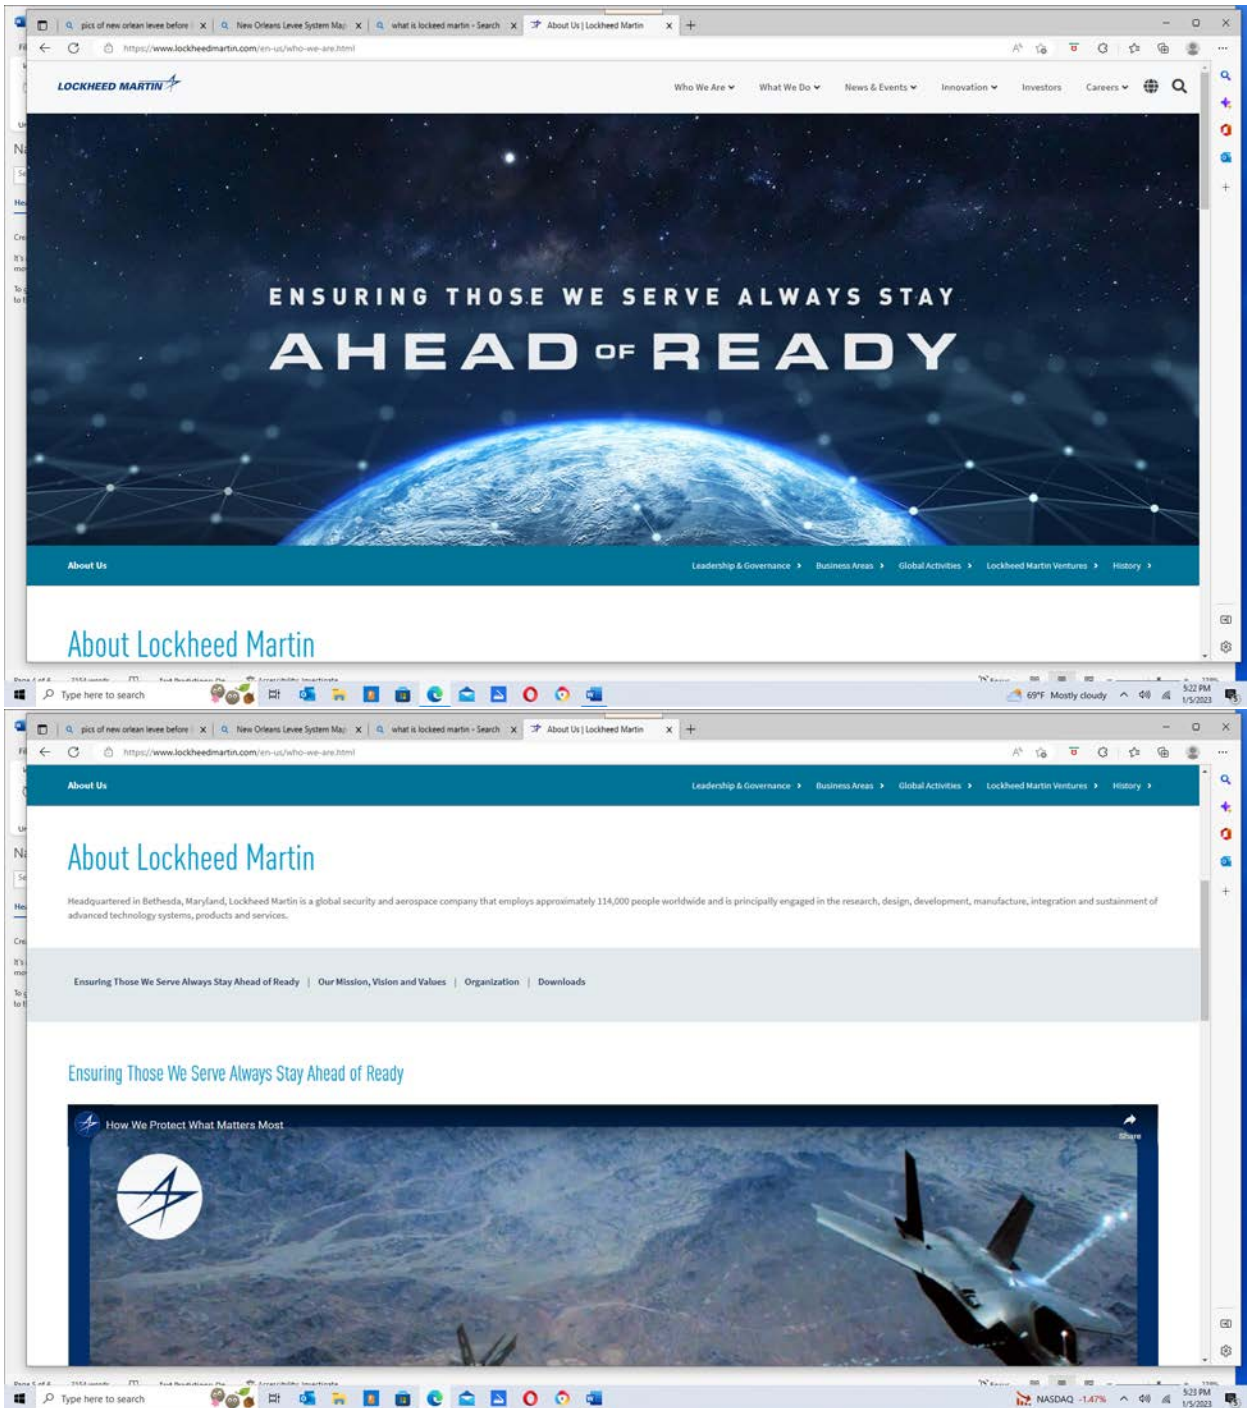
pics of new orlean levee before | New Orleans Levee System Map | what is lockeed martin - Search | About Us | Lockheed Martin

https://www.lockheedmartin.com/en-us/who-we-are.html

LOCKHEED MARTIN

Who We Are | What We Do | News & Events | Innovation | Investors | Careers

ENSURING THOSE WE SERVE ALWAYS STAY

AHEAD OF READY

About Us

Leadership & Governance | Business Areas | Global Activities | Lockheed Martin Ventures | History

About Lockheed Martin

Type here to search

69°F Mostly cloudy

5:22 PM
1/5/2023

pics of new orlean levee before | New Orleans Levee System Map | what is lockeed martin - Search | About Us | Lockheed Martin

https://www.lockheedmartin.com/en-us/who-we-are.html

About Us

Leadership & Governance | Business Areas | Global Activities | Lockheed Martin Ventures | History

About Lockheed Martin

Headquartered in Bethesda, Maryland, Lockheed Martin is a global security and aerospace company that employs approximately 114,000 people worldwide and is principally engaged in the research, design, development, manufacture, integration and sustainment of advanced technology systems, products and services.

Ensuring Those We Serve Always Stay Ahead of Ready | Our Mission, Vision and Values | Organization | Downloads

Ensuring Those We Serve Always Stay Ahead of Ready

How We Protect What Matters Most

Share

Type here to search

NASDAQ -1.47%

5:23 PM
1/5/2023